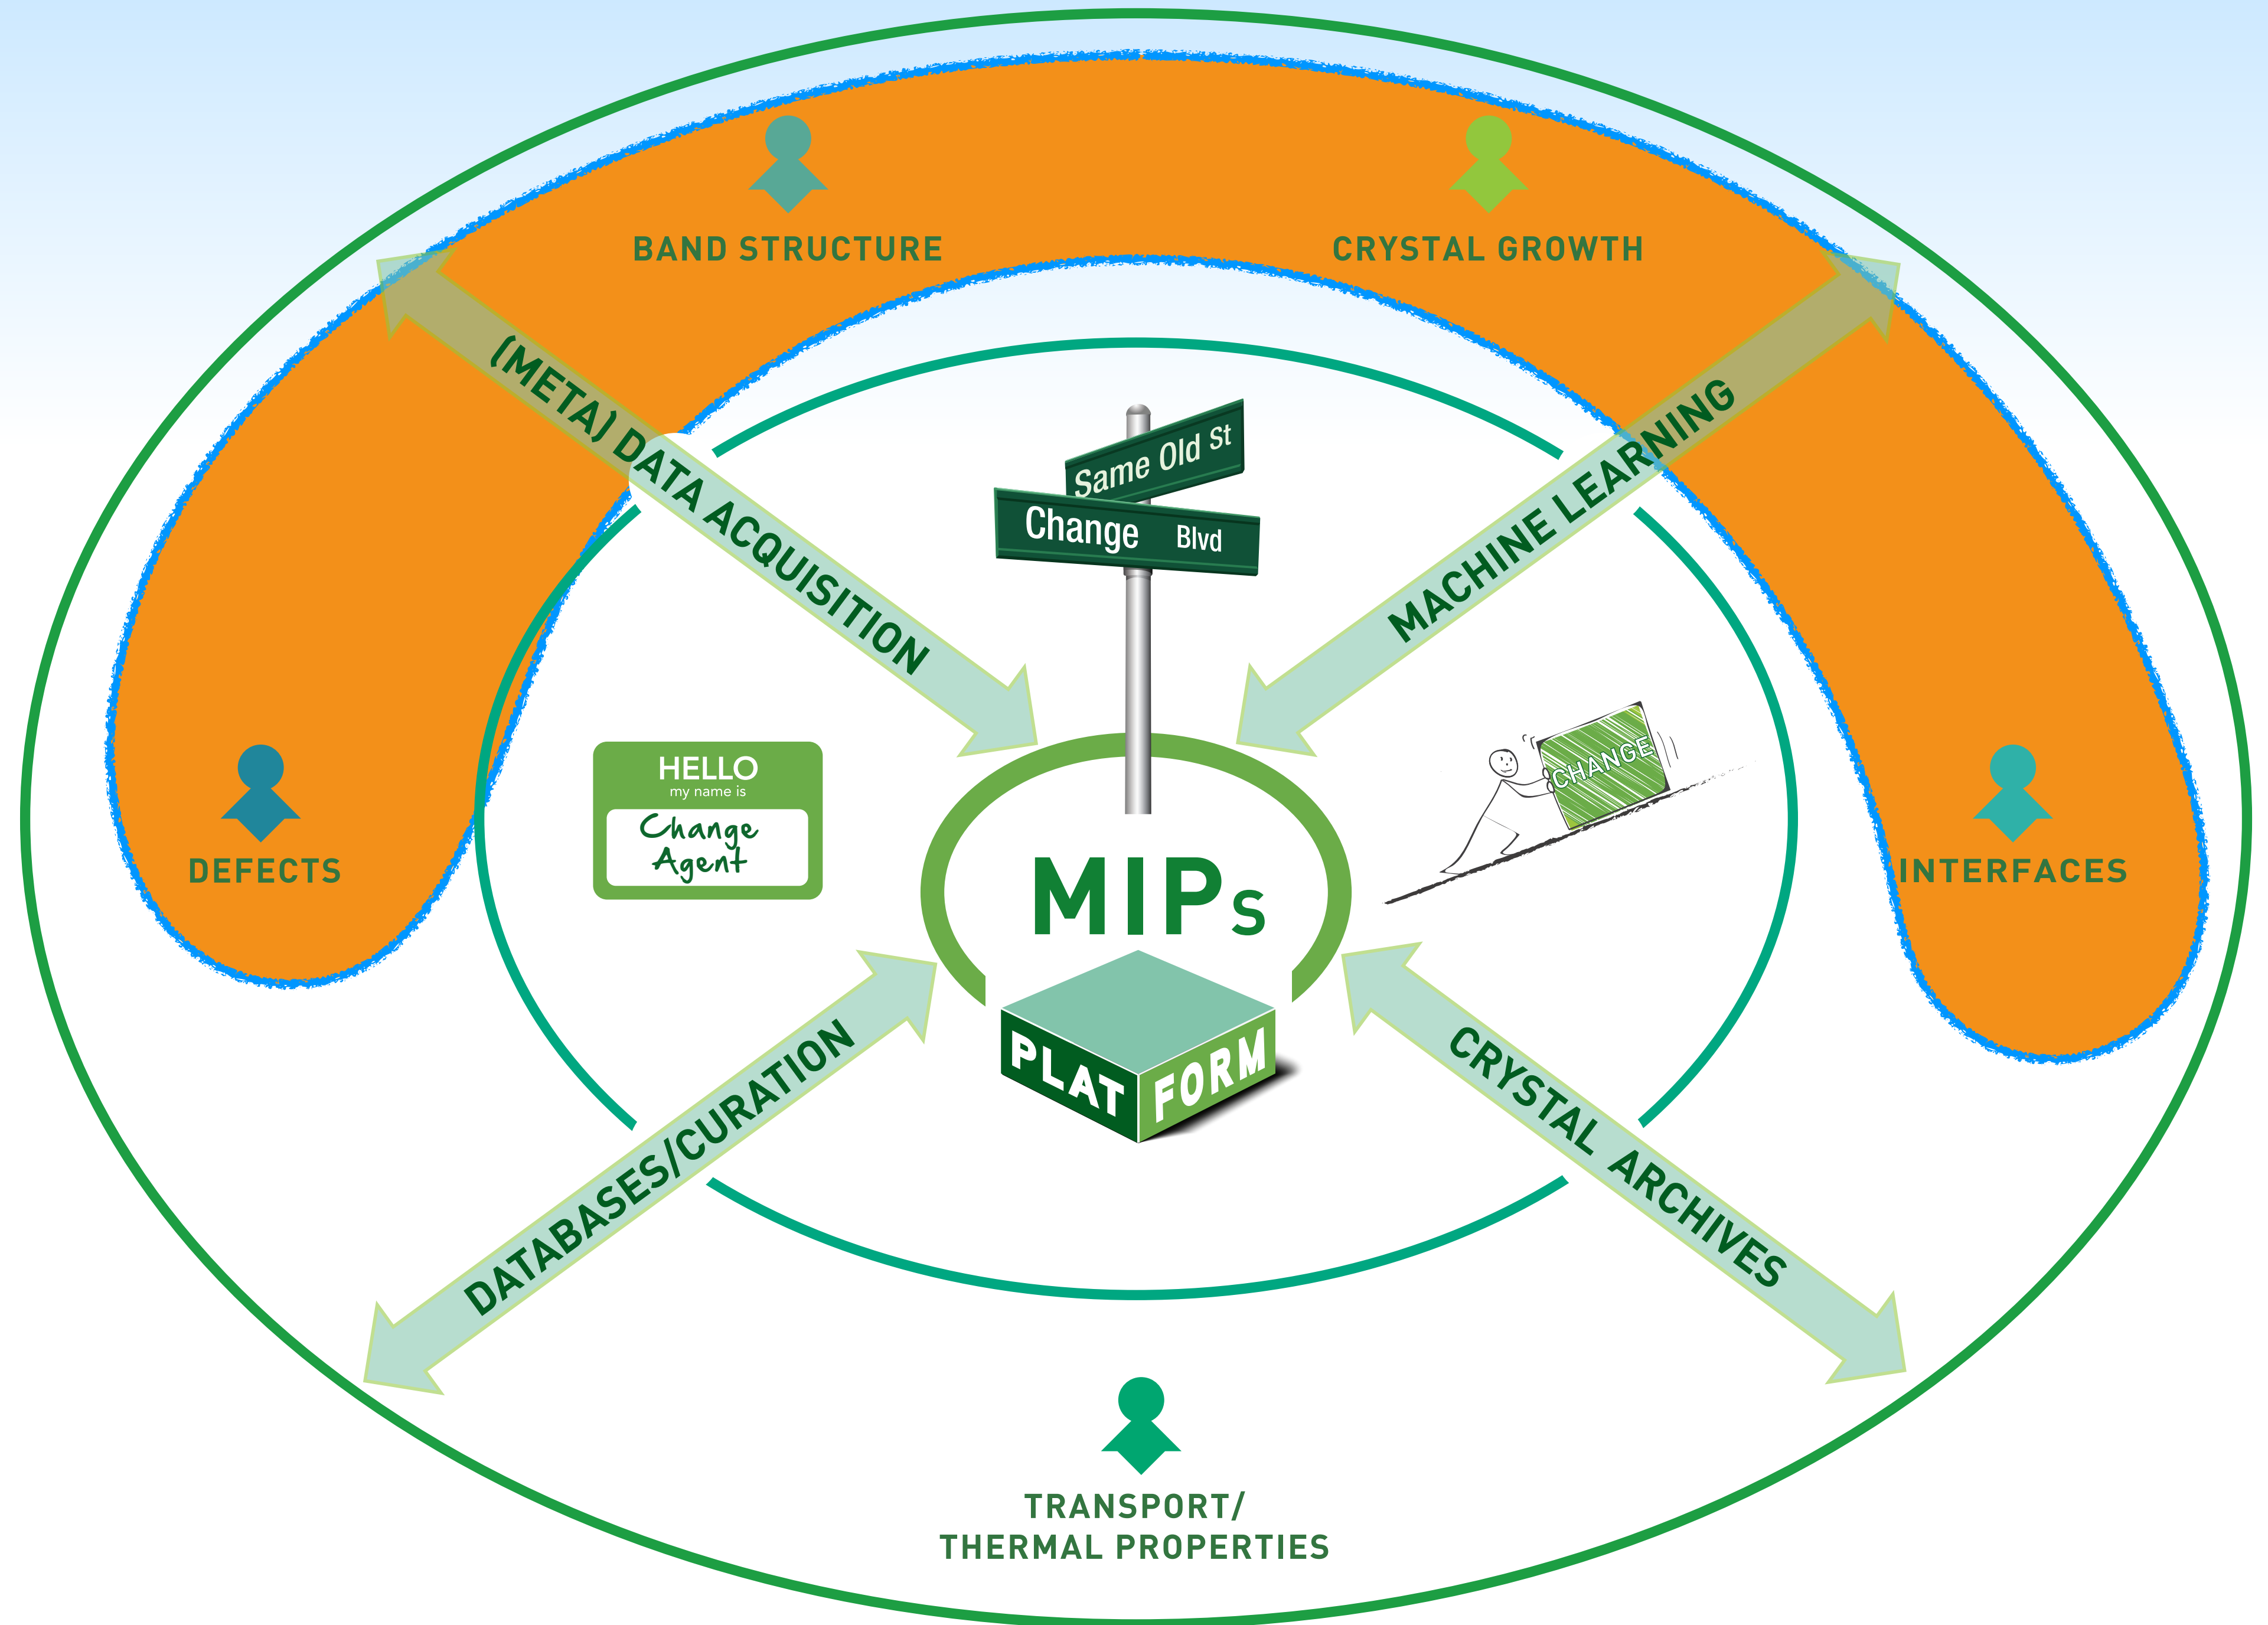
BAND STRUCTURE

CRYSTAL GROWTH

(META) DATA ACQUISITION

MACHINE LEARNING

Same Old St

Change Blvd

HELLO
my name is
Change Agent

CHANGE

DEFECTS

INTERFACES

MIPs

PLAT FORM

DATABASES/CURATION

CRYSTAL ARCHIVES

TRANSPORT/
THERMAL PROPERTIES